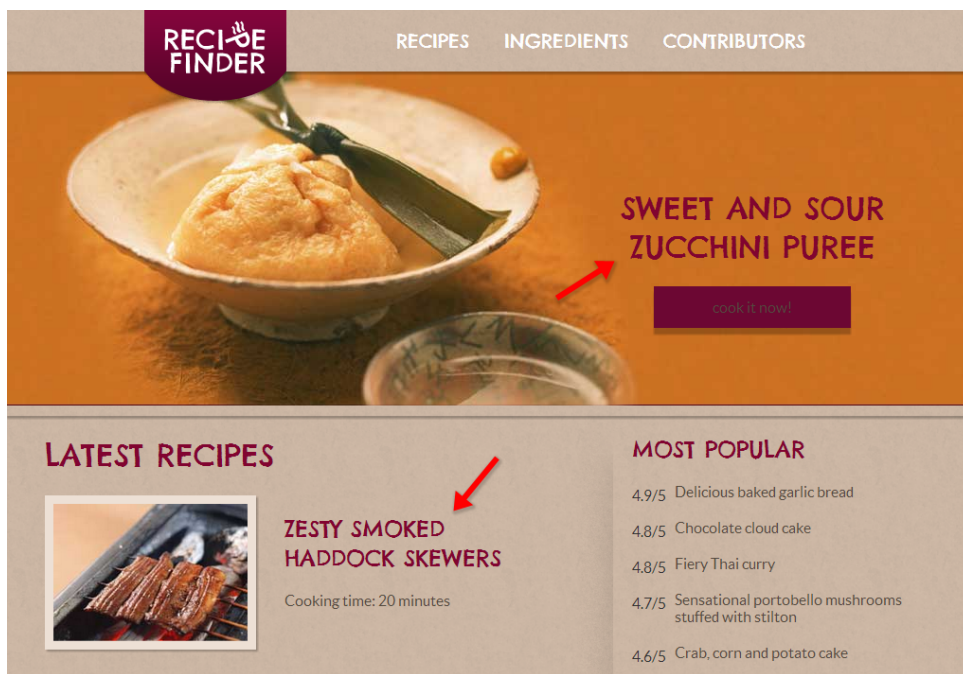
RECIPE FINDER

RECIPES INGREDIENTS CONTRIBUTORS

SWEET AND SOUR ZUCCHINI PUREE

cook it now!

LATEST RECIPES

ZESTY SMOKED HADDOCK SKEWERS

Cooking time: 20 minutes

MOST POPULAR

4.9/5 Delicious baked garlic bread

4.8/5 Chocolate cloud cake

4.8/5 Fiery Thai curry

4.7/5 Sensational portobello mushrooms stuffed with stilton

4.6/5 Crab, corn and potato cake